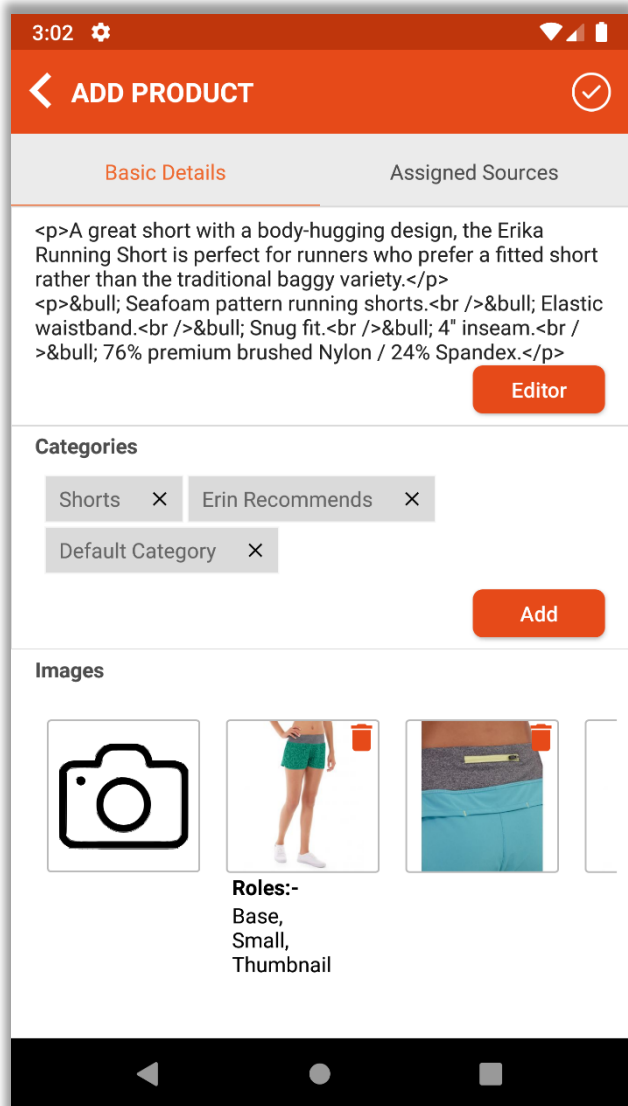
3:02

ADD PRODUCT

Basic Details
Assigned Sources

<p>A great short with a body-hugging design, the Erika Running Short is perfect for runners who prefer a fitted short rather than the traditional baggy variety.</p>
<p>&bull; Seafoam pattern running shorts.<br />&bull; Elastic waistband.<br />&bull; Snug fit.<br />&bull; 4" inseam.<br />&bull; 76% premium brushed Nylon / 24% Spandex.</p>

Editor

Categories

Shorts ✕
Erin Recommends ✕
Default Category ✕

Add

Images

Roles:-
Base,
Small,
Thumbnail